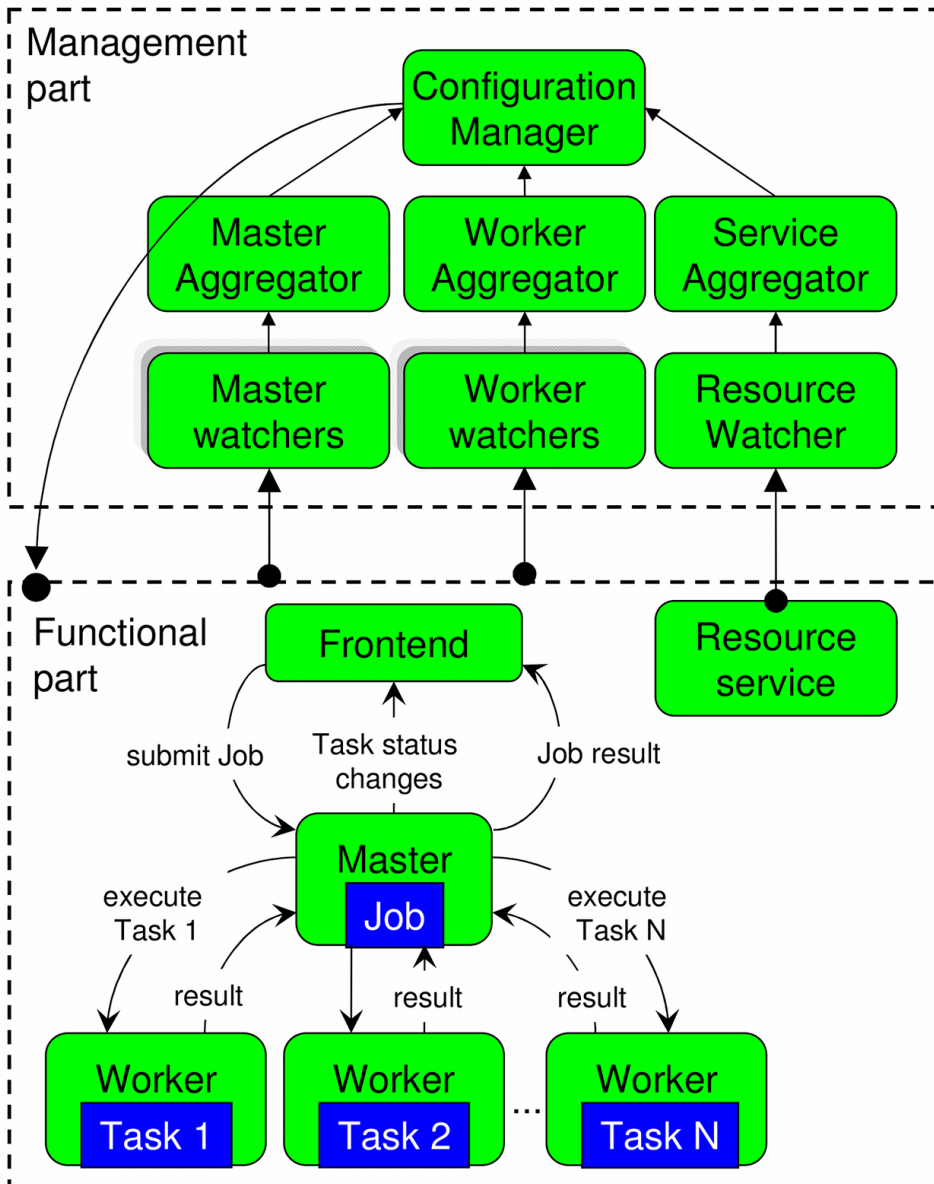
Management part

Configuration Manager

Master Aggregator

Worker Aggregator

Service Aggregator

Master watchers

Worker watchers

Resource Watcher

Functional part

Frontend

Resource service

submit Job

Task status changes

Job result

Master

Job

execute Task 1

execute Task N

result

result

result

Worker

Task 1

Worker

Task 2

...

Worker

Task N